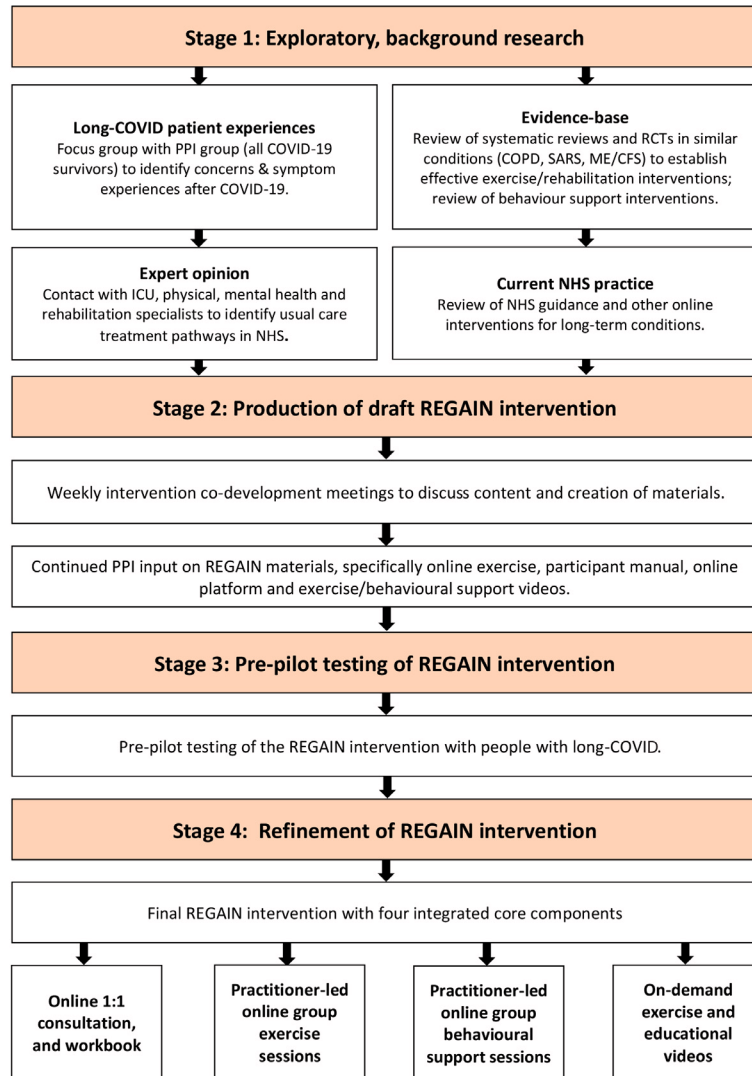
Stage 1: Exploratory, background research

Long-COVID patient experiences
Focus group with PPI group (all COVID-19 survivors) to identify concerns & symptom experiences after COVID-19.

Evidence-base
Review of systematic reviews and RCTs in similar conditions (COPD, SARS, ME/CFS) to establish effective exercise/rehabilitation interventions; review of behaviour support interventions.

Expert opinion
Contact with ICU, physical, mental health and rehabilitation specialists to identify usual care treatment pathways in NHS.

Current NHS practice
Review of NHS guidance and other online interventions for long-term conditions.

Stage 2: Production of draft REGAIN intervention

Weekly intervention co-development meetings to discuss content and creation of materials.

Continued PPI input on REGAIN materials, specifically online exercise, participant manual, online platform and exercise/behavioural support videos.

Stage 3: Pre-pilot testing of REGAIN intervention

Pre-pilot testing of the REGAIN intervention with people with long-COVID.

Stage 4: Refinement of REGAIN intervention

Final REGAIN intervention with four integrated core components

Online 1:1 consultation, and workbook

Practitioner-led online group exercise sessions

Practitioner-led online group behavioural support sessions

On-demand exercise and educational videos